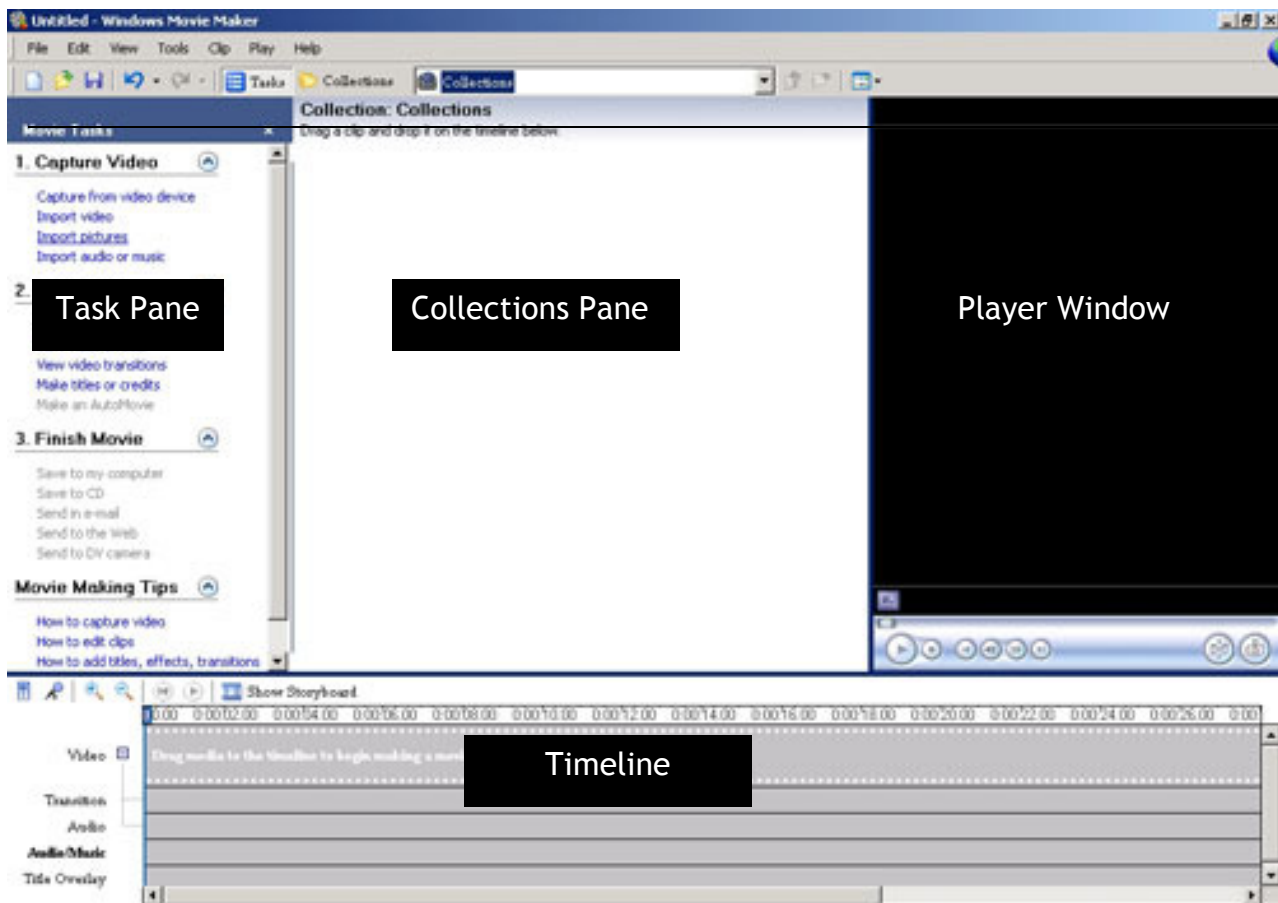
Untitled - Windows Movie Maker

File Edit View Tools Clip Play Help

Tasks Collections Collections

Movie Tasks

1. Capture Video

Capture from video device
Import video
Import pictures
Import audio or music

2.

Task Pane

View video transitions
Make titles or credits
Make an AutoMovie

3. Finish Movie

Save to my computer
Save to CD
Send in e-mail
Send to the Web
Send to DV camera

Movie Making Tips

How to capture video
How to edit clips
How to add titles, effects, transitions

Collection: Collections

Drag a clip and drop it on the timeline below.

Collections Pane

Player Window

Show Storyboard

0.00 0:00:02.00 0:00:04.00 0:00:06.00 0:00:08.00 0:00:10.00 0:00:12.00 0:00:14.00 0:00:16.00 0:00:18.00 0:00:20.00 0:00:22.00 0:00:24.00 0:00:26.00 0:00

Video

Drag media to the timeline to begin making a movie

Timeline

Transition

Audio

Audio/Music

Title Overlay